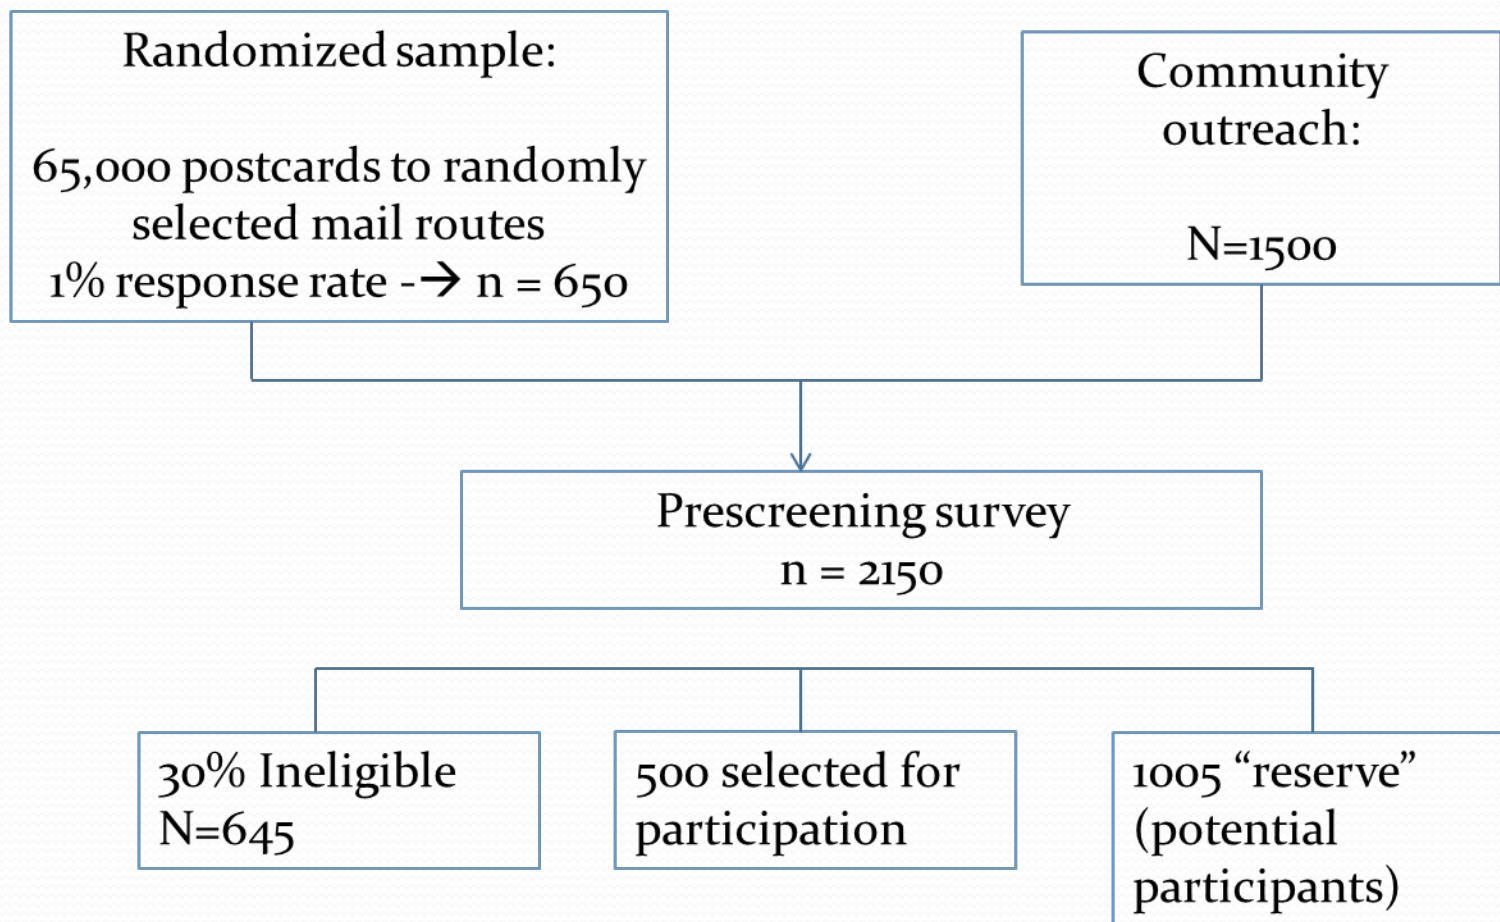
Randomized sample:

65,000 postcards to randomly selected mail routes
1% response rate -→ n = 650

Community outreach:

N=1500

Prescreening survey
n = 2150

30% Ineligible
N=645

500 selected for participation

1005 “reserve” (potential participants)